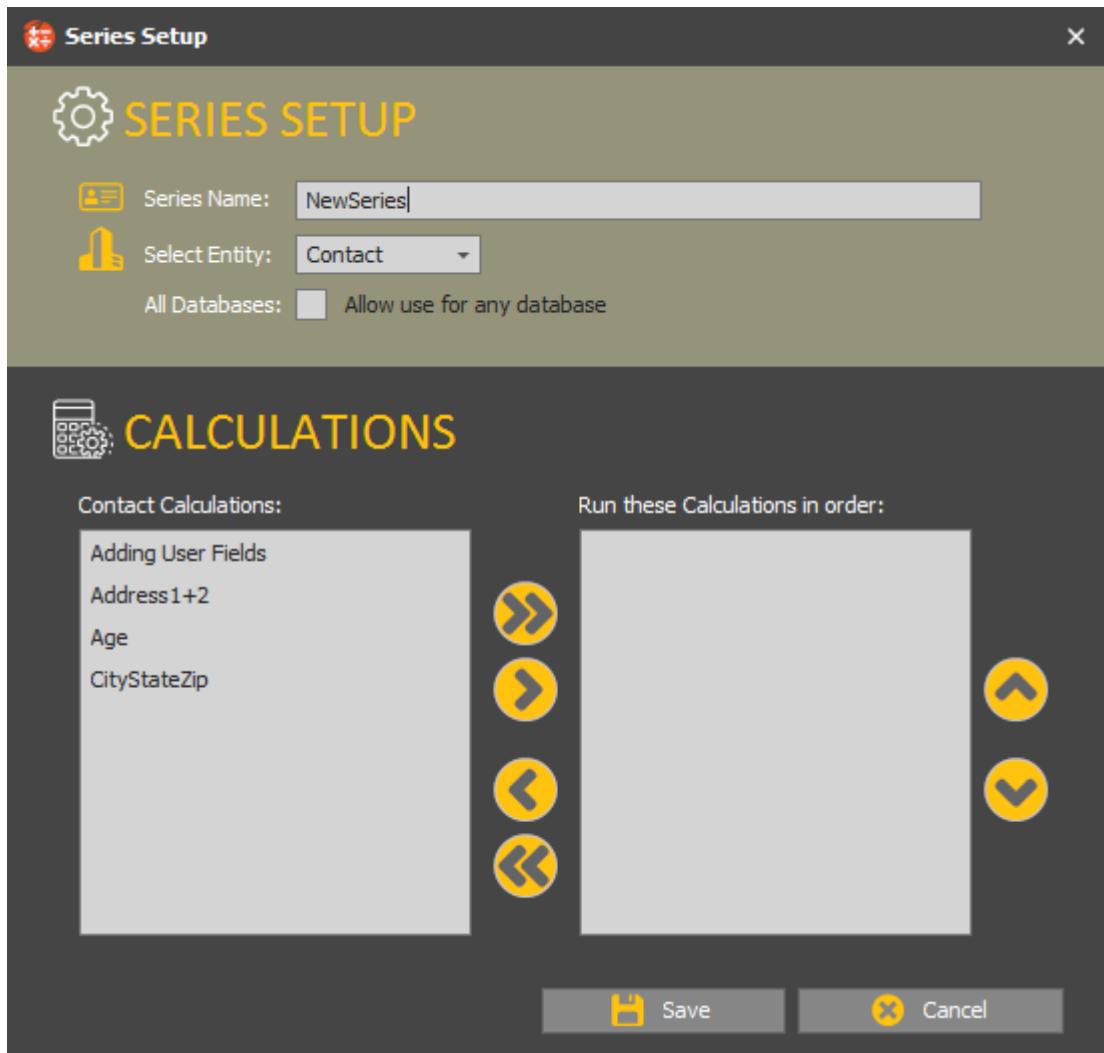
Series Setup

SERIES SETUP

Series Name: NewSeries

Select Entity: Contact

All Databases: Allow use for any database

CALCULATIONS

Contact Calculations:

Adding User Fields
Address1+2
Age
CityStateZip

Run these Calculations in order:

Save

Cancel